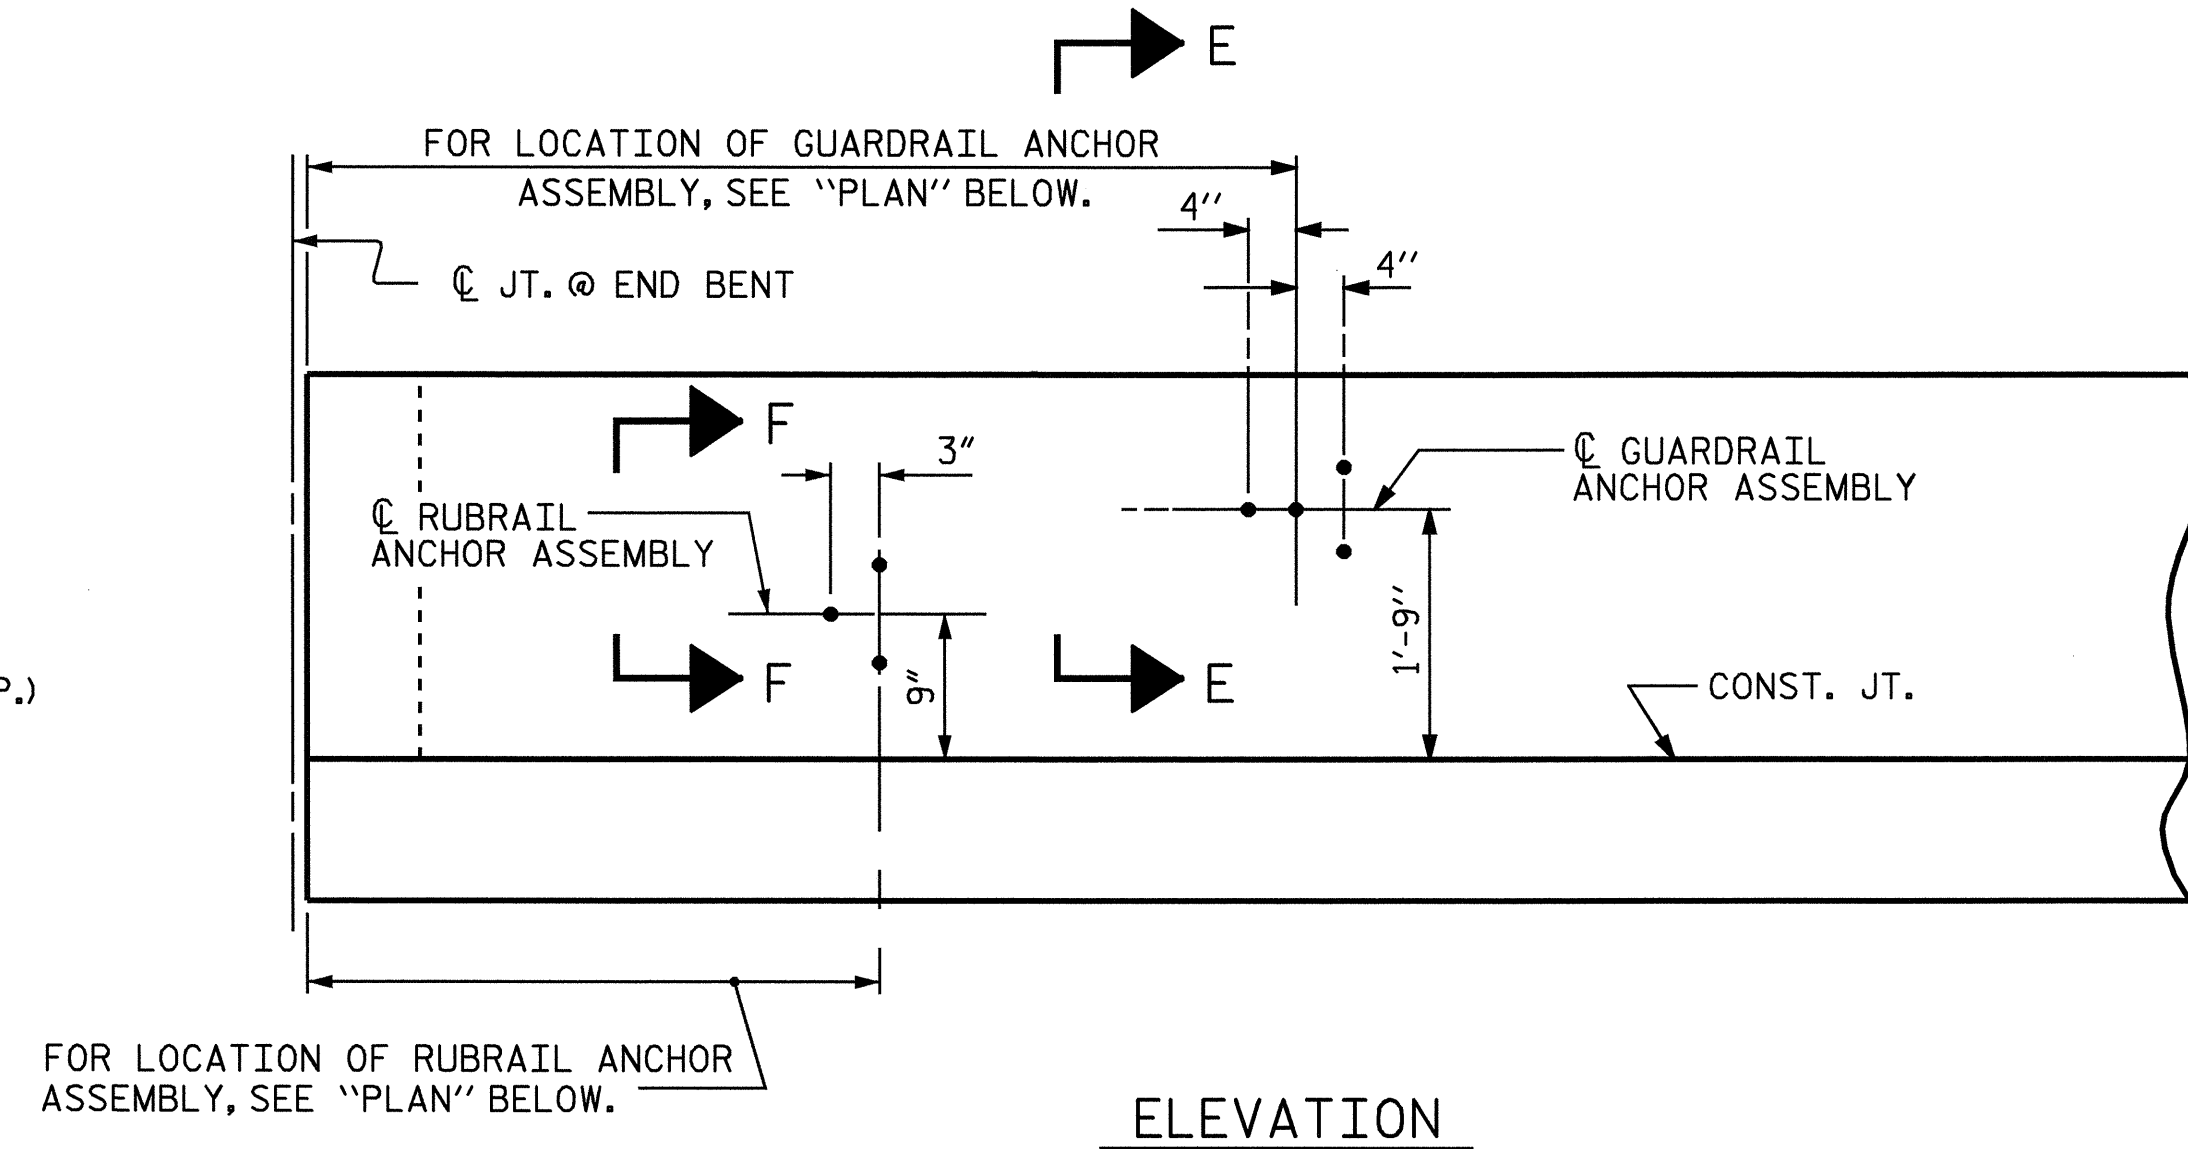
E

FOR LOCATION OF GUARDRAIL ANCHOR ASSEMBLY, SEE "PLAN" BELOW.

4"

4"

℄ JT. @ END BENT

F

3"

℄ GUARDRAIL ANCHOR ASSEMBLY

℄ RUBRAIL ANCHOR ASSEMBLY

F

E

1'-9"

9"

CONST. JT.

P.)

FOR LOCATION OF RUBRAIL ANCHOR ASSEMBLY, SEE "PLAN" BELOW.

ELEVATION